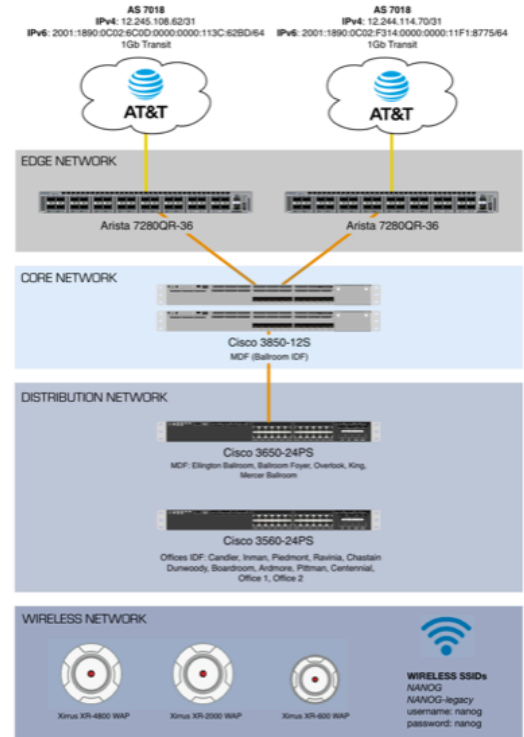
AS 7018
IPv4: 12.245.108.62/31
IPv6: 2001:1890:0C02:6C0D:0000:0000:113C:62BD/64
1Gb Transit

AS 7018
IPv4: 12.244.114.70/31
IPv6: 2001:1890:0C02:F314:0000:0000:11F1:8775/64
1Gb Transit

AT&T

AT&T

EDGE NETWORK

Arista 7280QR-36

Arista 7280QR-36

CORE NETWORK

Cisco 3850-12S
MDF (Ballroom IDF)

DISTRIBUTION NETWORK

Cisco 3650-24PS
MDF: Ellington Ballroom, Ballroom Foyer, Overlook, King, Mercer Ballroom

Cisco 3560-24PS
Offices IDF: Candler, Inman, Piedmont, Ravinia, Chastain Dunwoody, Boardroom, Ardmore, Pittman, Centennial, Office 1, Office 2

WIRELESS NETWORK

Xirrus XR-4800 WAP

Xirrus XR-2000 WAP

Xirrus XR-600 WAP

WIRELESS SSIDs
NANOG
NANOG-legacy
username: nanog
password: nanog